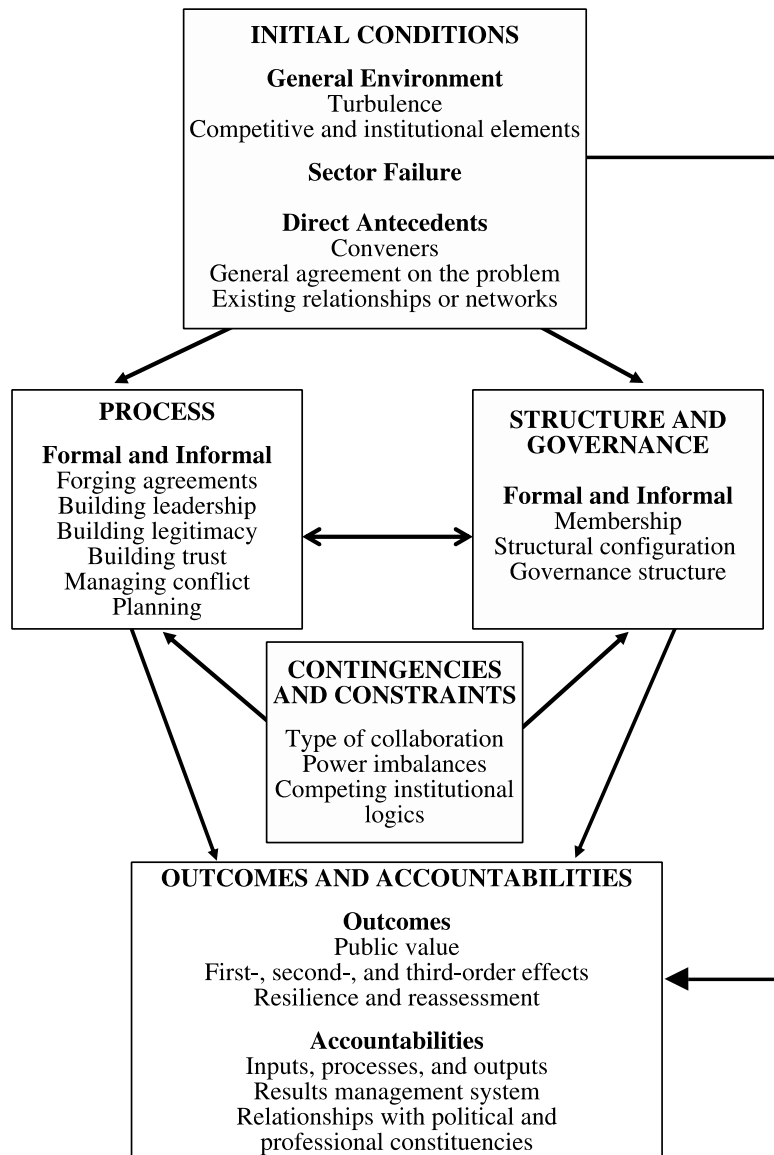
INITIAL CONDITIONS

General Environment
Turbulence
Competitive and institutional elements

Sector Failure

Direct Antecedents
Conveners
General agreement on the problem
Existing relationships or networks

PROCESS

Formal and Informal
Forging agreements
Building leadership
Building legitimacy
Building trust
Managing conflict
Planning

STRUCTURE AND GOVERNANCE

Formal and Informal
Membership
Structural configuration
Governance structure

CONTINGENCIES AND CONSTRAINTS

Type of collaboration
Power imbalances
Competing institutional logics

OUTCOMES AND ACCOUNTABILITIES

Outcomes
Public value
First-, second-, and third-order effects
Resilience and reassessment

Accountabilities
Inputs, processes, and outputs
Results management system
Relationships with political and professional constituencies